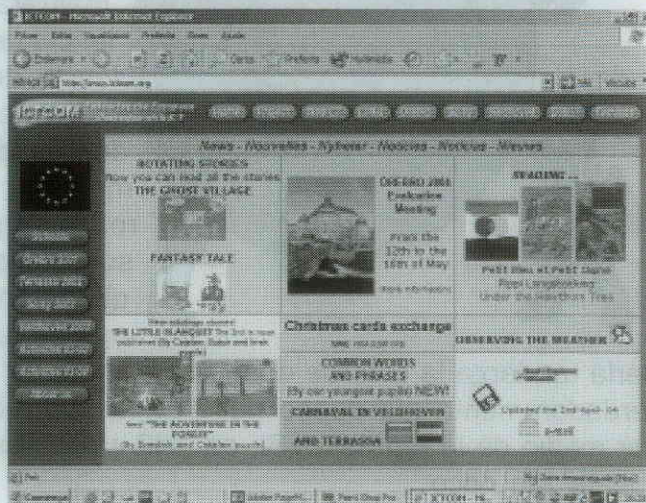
ICTCOM - Microsoft Internet Explorer

News - Nouvelles - Nyheter - Noticias - Notizie - Nieuws

ROTATING STORIES
Now you can read all the stories
THE GHOST VILLAGE

FANTASY TALE

THE LITTLE BLANQUET

OREBRO 2004 Evaluation Meeting
From the 12th to the 16th of May

READING ...

Post files at Post Game
Roel Langbroeking
Under the Hawthorn Tree

Christmas cards exchange

COMMON WORDS AND PHRASES
By our youngest pupils NEW!

CARNIVAL IN VELDHOVEN AND TERRASSA

OBSERVING THE WEATHER

"THE ADVENTURE IN THE FOREST"

Updated the 2nd April 04

ICTCOM